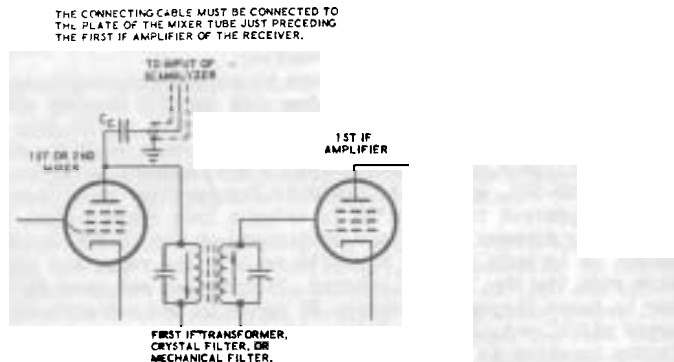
THE CONNECTING CABLE MUST BE CONNECTED TO THE PLATE OF THE MIXER TUBE JUST PRECEDING THE FIRST IF AMPLIFIER OF THE RECEIVER.

TO INPUT OF SCANALYZER

$C_C$

1ST OR 2ND MIXER

1ST IF AMPLIFIER

FIRST IF TRANSFORMER, CRYSTAL FILTER, OR MECHANICAL FILTER.